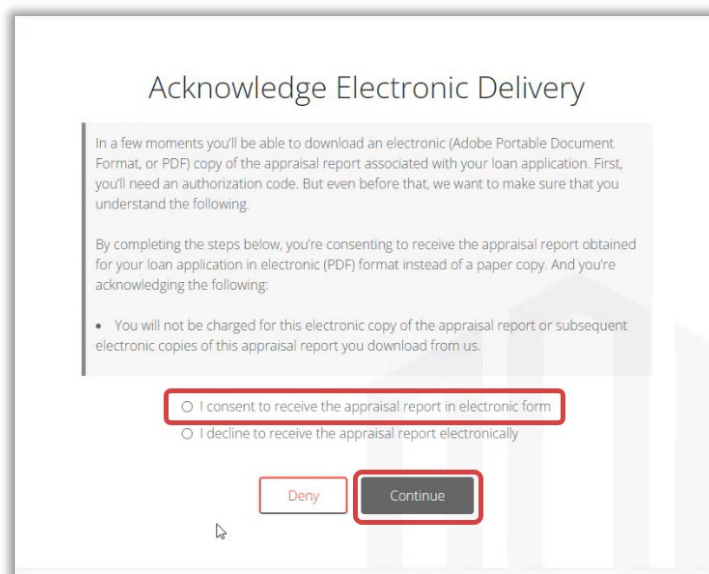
Acknowledge Electronic Delivery

In a few moments you'll be able to download an electronic (Adobe Portable Document Format, or PDF) copy of the appraisal report associated with your loan application. First, you'll need an authorization code. But even before that, we want to make sure that you understand the following.

By completing the steps below, you're consenting to receive the appraisal report obtained for your loan application in electronic (PDF) format instead of a paper copy. And you're acknowledging the following:

• You will not be charged for this electronic copy of the appraisal report or subsequent electronic copies of this appraisal report you download from us.

○ I consent to receive the appraisal report in electronic form
○ I decline to receive the appraisal report electronically

Deny
Continue